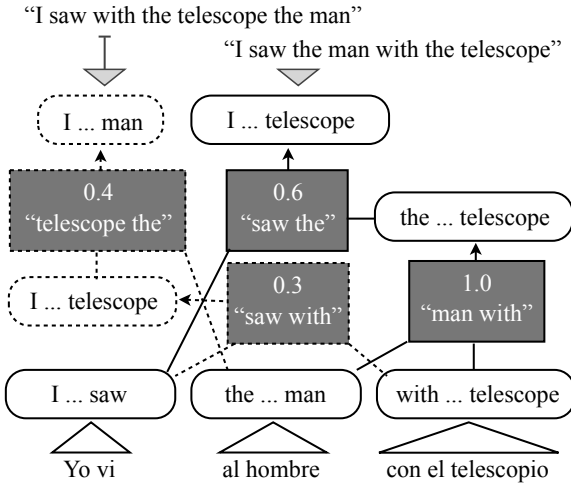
"I saw with the telescope the man"

"I saw the man with the telescope"

I ... man

I ... telescope

0.4
"telescope the"

0.6
"saw the"

the ... telescope

I ... telescope

0.3
"saw with"

1.0
"man with"

I ... saw

the ... man

with ... telescope

Yo vi

al hombre

con el telescopio